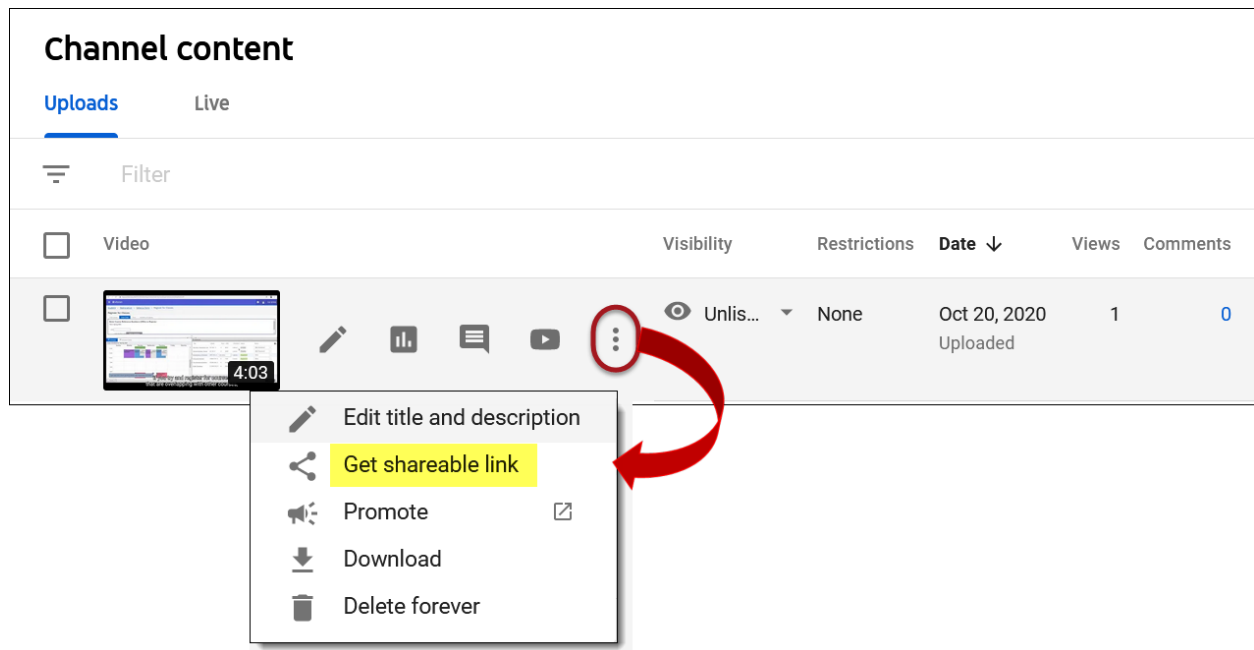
Channel content

Uploads Live

Filter

| Video | Visibility | Restrictions | Date ↓ | Views | Comments |
|---|---|---|---|---|---|
| 4:03 | Unlis... | None | Oct 20, 2020 Uploaded | 1 | 0 |

Edit title and description
Get shareable link
Promote
Download
Delete forever